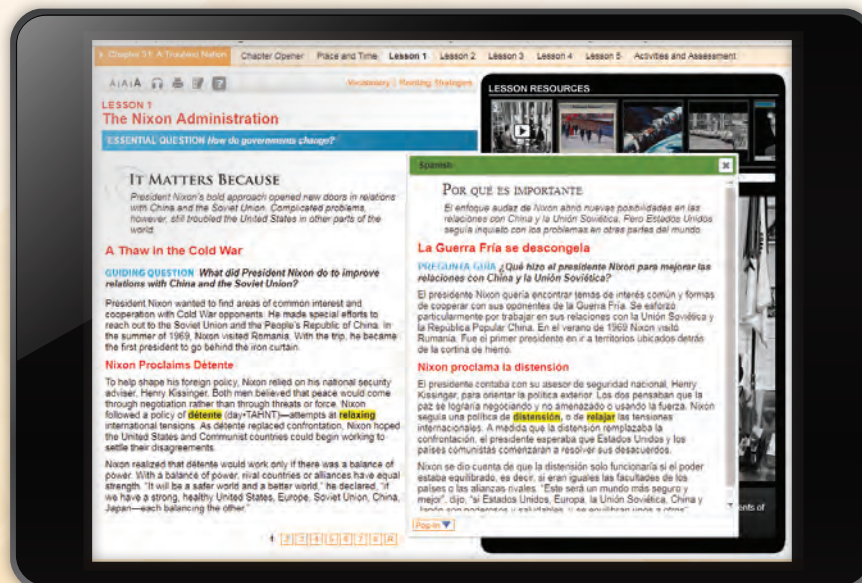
Chapter 31: A Troubled Nation | Chapter Opener | Place and Time | Lesson 1 | Lesson 2 | Lesson 3 | Lesson 4 | Lesson 5 | Activities and Assessment

A|A|A

Vocabulary | Reading Strategies

LESSON RESOURCES

LESSON 1
The Nixon Administration

ESSENTIAL QUESTION How do governments change?

IT MATTERS BECAUSE
President Nixon's bold approach opened new doors in relations with China and the Soviet Union. Complicated problems, however, still troubled the United States in other parts of the world.

A Thaw in the Cold War

GUIDING QUESTION What did President Nixon do to improve relations with China and the Soviet Union?

President Nixon wanted to find areas of common interest and cooperation with Cold War opponents. He made special efforts to reach out to the Soviet Union and the People's Republic of China. In the summer of 1969, Nixon visited Romania. With the trip, he became the first president to go behind the iron curtain.

Nixon Proclaims Détente

To help shape his foreign policy, Nixon relied on his national security adviser, Henry Kissinger. Both men believed that peace would come through negotiation rather than through threats or force. Nixon followed a policy of détente (day•TAHNT)—attempts at relaxing international tensions. As détente replaced confrontation, Nixon hoped the United States and Communist countries could begin working to settle their disagreements.

Nixon realized that détente would work only if there was a balance of power. With a balance of power, rival countries or alliances have equal strength. "It will be a safer world and a better world," he declared, "if we have a strong, healthy United States, Europe, Soviet Union, China, Japan—each balancing the other."

1 2 3 4 5 6 7 8 9

Spanish

POR QUE ES IMPORTANTE
El enfoque audaz de Nixon abrió nuevas posibilidades en las relaciones con China y la Unión Soviética. Pero Estados Unidos seguía inquieto con los problemas en otras partes del mundo.

La Guerra Fría se descongela

PREGUNTA GUÍA ¿Qué hizo el presidente Nixon para mejorar las relaciones con China y la Unión Soviética?

El presidente Nixon quería encontrar temas de interés común y formas de cooperar con sus oponentes de la Guerra Fría. Se esforzó particularmente por trabajar en sus relaciones con la Unión Soviética y la República Popular China. En el verano de 1969 Nixon visitó Rumania. Fue el primer presidente en ir a territorios ubicados detrás de la cortina de hierro.

Nixon proclama la distensión

El presidente contaba con su asesor de seguridad nacional, Henry Kissinger, para orientar la política exterior. Los dos pensaban que la paz se lograría negociando y no amenazando o usando la fuerza. Nixon seguía una política de distensión, o de relajar las tensiones internacionales. A medida que la distensión remplazaba la confrontación, el presidente esperaba que Estados Unidos y los países comunistas comenzaran a resolver sus desacuerdos.

Nixon se dio cuenta de que la distensión solo funcionaría si el poder estaba equilibrado, es decir, si eran iguales las facultades de los países o las alianzas rivales. "Este será un mundo más seguro y mejor", dijo, "si Estados Unidos, Europa, la Unión Soviética, China y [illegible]

Pop-in

ents of